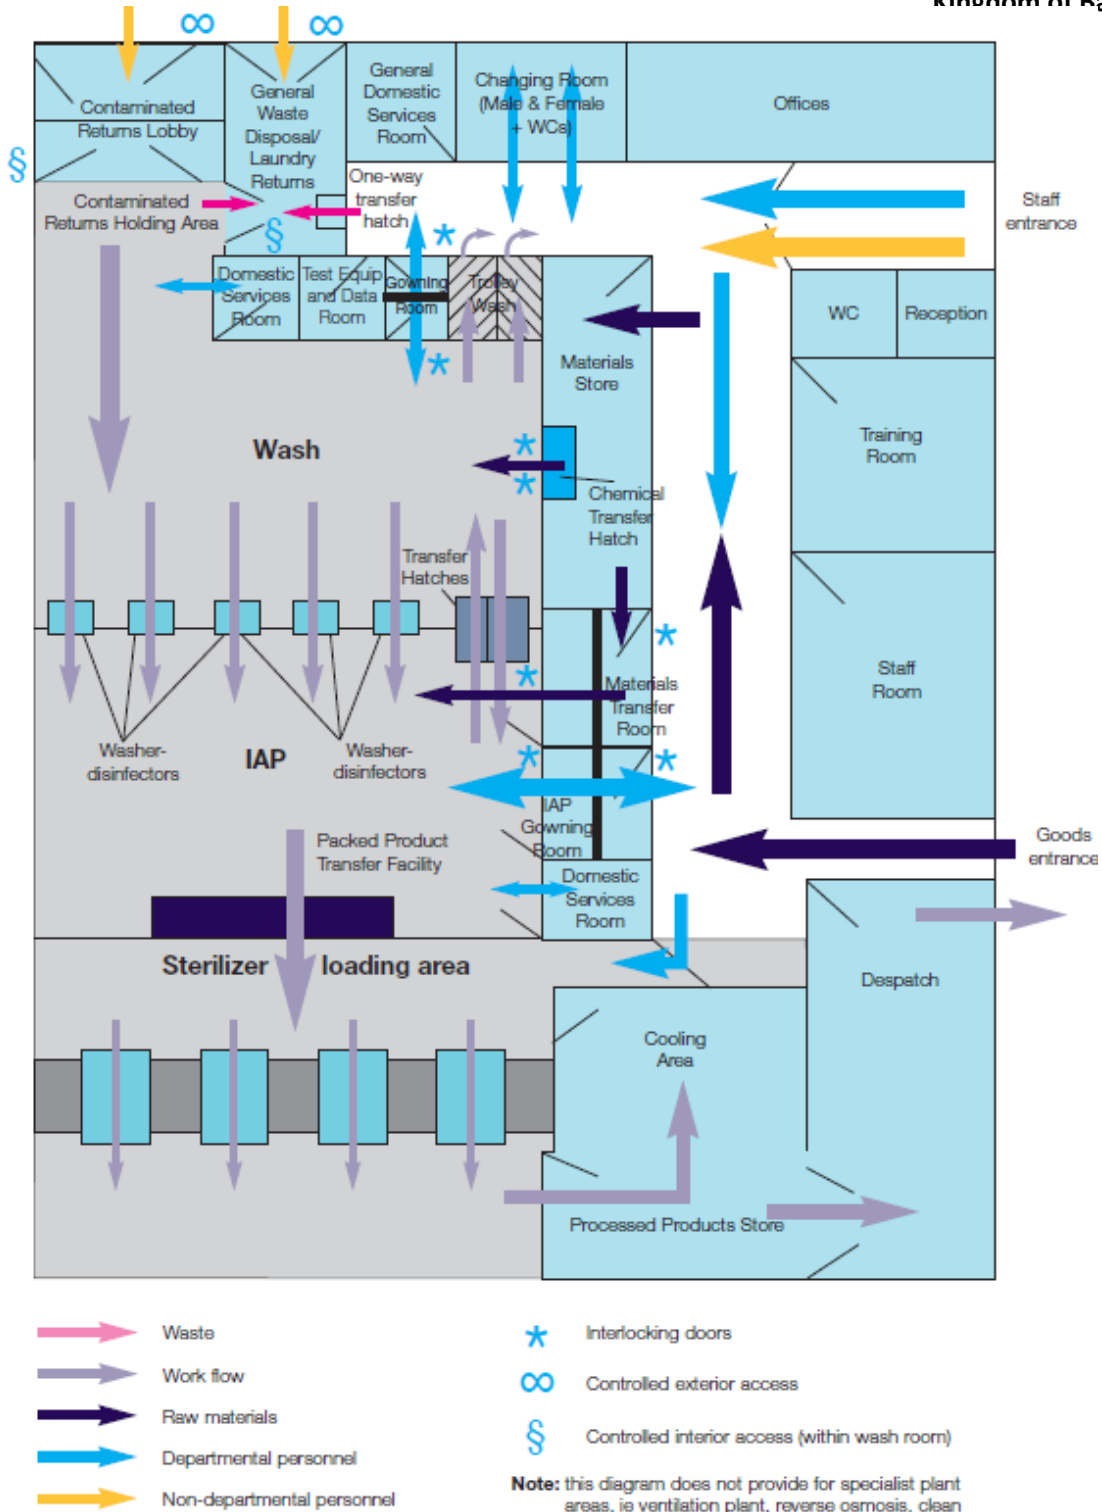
Kingdom of Ba

∞ ∞

Contaminated Returns Lobby

General Waste Disposal/ Laundry Returns

General Domestic Services Room

Changing Room (Male & Female + WCs)

Offices

§

Contaminated Returns Holding Area

One-way transfer hatch

§

Staff entrance

Domestic Services Room

Test Equip and Data Room

Gowning Room

Trolley Wash

WC

Reception

Materials Store

Wash

Training Room

Chemical Transfer Hatch

Transfer Hatches

Materials Transfer Room

Staff Room

Washer-disinfectors

IAP

Washer-disinfectors

IAP Gowning Room

Packed Product Transfer Facility

Domestic Services Room

Goods entrance

Sterilizer loading area

Despatch

Cooling Area

Processed Products Store

Waste

Work flow

Raw materials

Departmental personnel

Non-departmental personnel

Interlocking doors

Controlled exterior access

Controlled interior access (within wash room)

Note: this diagram does not provide for specialist plant areas, ie ventilation plant, reverse osmosis, clean